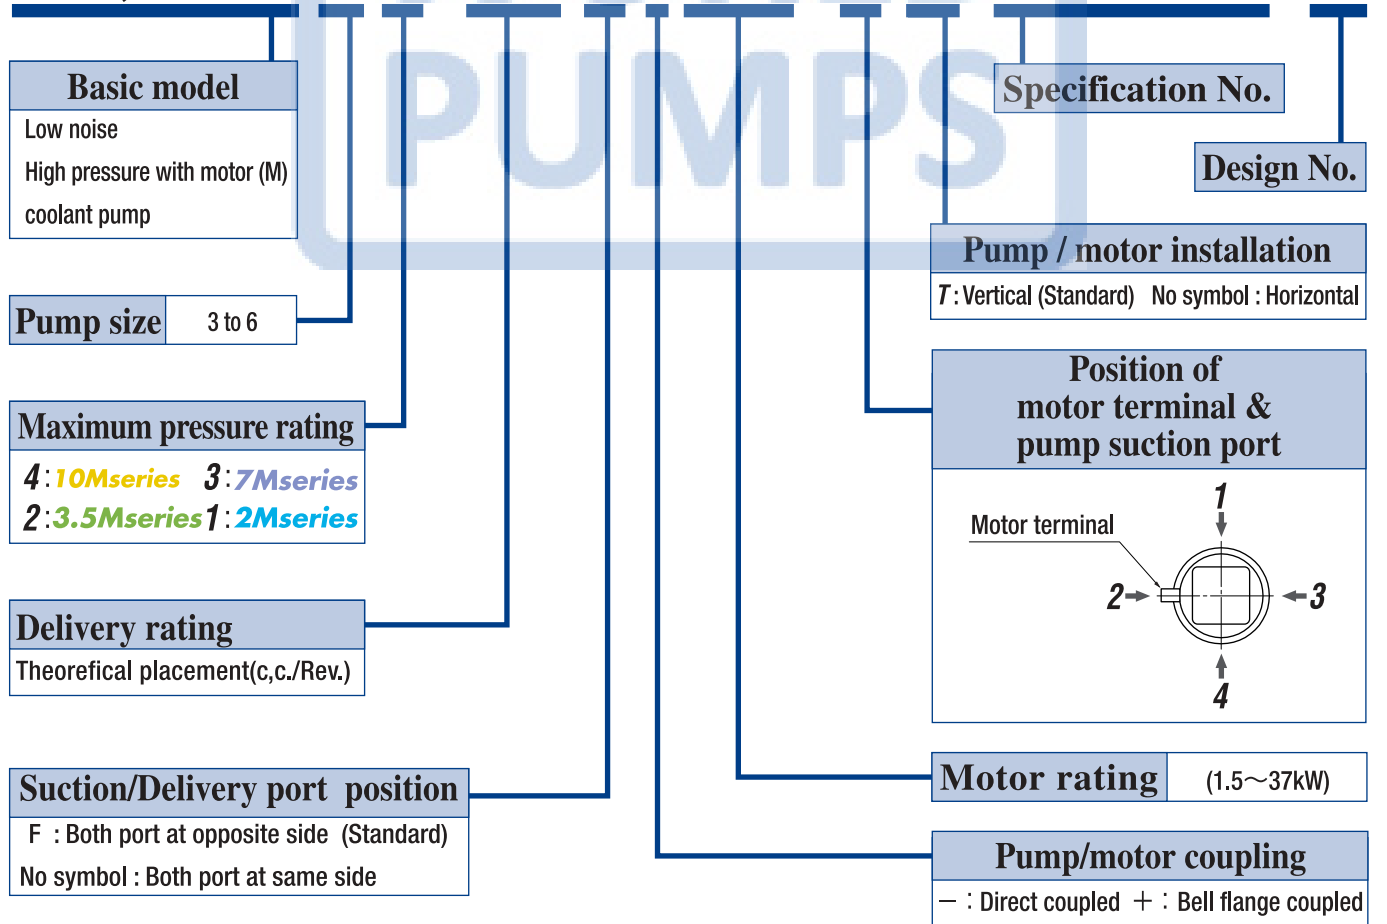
PUMPS

Basic model
Low noise
High pressure with motor (M)
coolant pump

Pump size | 3 to 6

Maximum pressure rating
4 : 10Mseries 3 : 7Mseries
2 : 3.5Mseries 1 : 2Mseries

Delivery rating
Theorefical placement(c,c./Rev.)

Suction/Delivery port position
F : Both port at opposite side (Standard)
No symbol : Both port at same side

Specification No.

Design No.

Pump / motor installation
T : Vertical (Standard) No symbol : Horizontal

Position of motor terminal & pump suction port

Motor terminal
1
2
3
4

Motor rating | (1.5～37kW)

Pump/motor coupling
－ : Direct coupled ＋ : Bell flange coupled